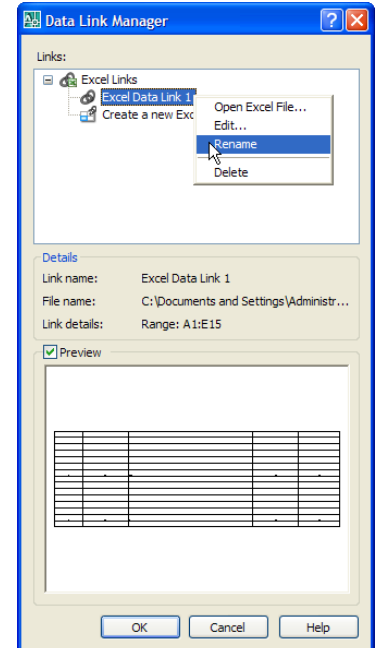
Data Link Manager

Links:

Excel Links

Excel Data Link 1

Create a new Exc

Open Excel File...

Edit...

Rename

Delete

Details

Link name: Excel Data Link 1

File name: C:\Documents and Settings\Administr...

Link details: Range: A1:E15

Preview

OK

Cancel

Help